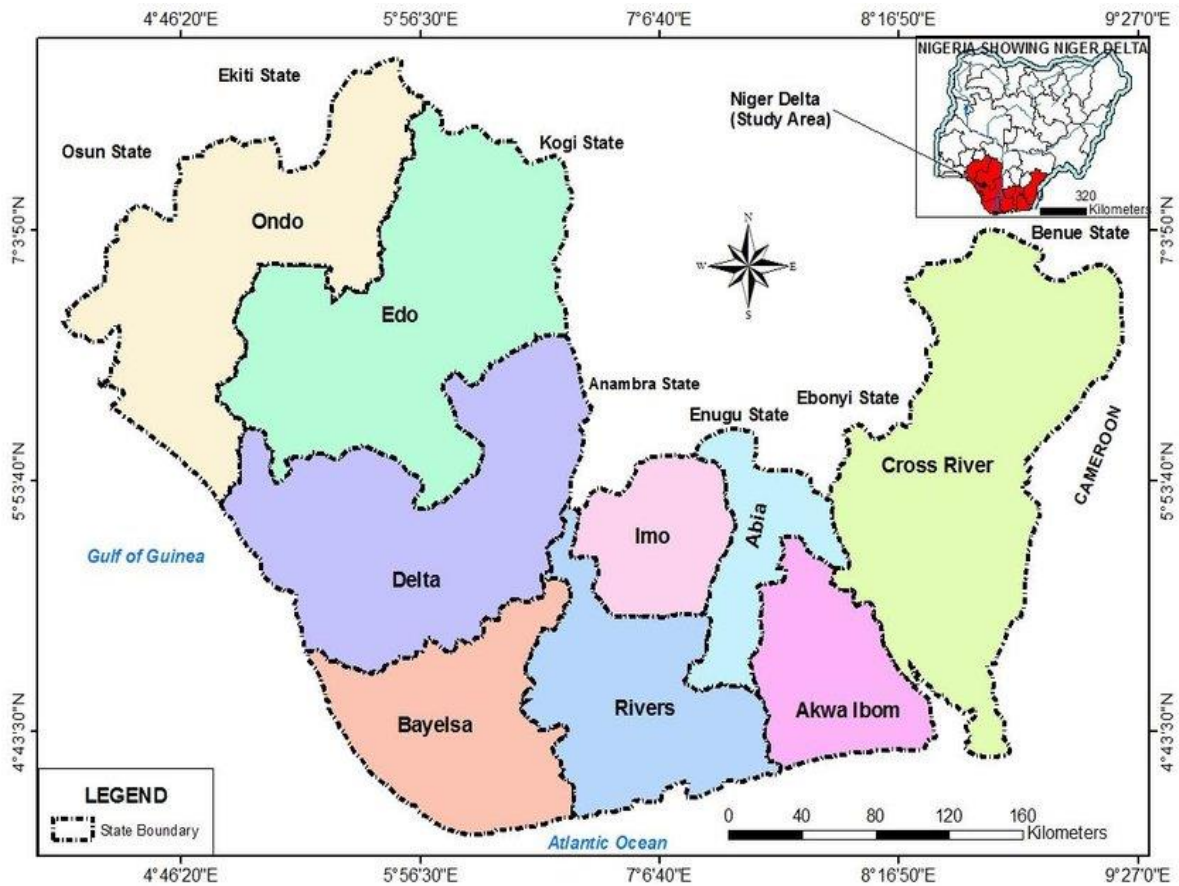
4°46'20"E 5°56'30"E 7°6'40"E 8°16'50"E 9°27'0"E

NIGERIA SHOWING NIGER DELTA

Niger Delta (Study Area)

320 Kilometers

Ekiti State

Osun State

Kogi State

Ondo

Edo

Benue State

N
W E
S

7°3'50"N

7°3'50"N

Anambra State

Enugu State

Ebonyi State

CAMEROON

Cross River

5°53'40"N

5°53'40"N

Imo

Abia

Gulf of Guinea

Delta

Bayelsa

Rivers

Akwa Ibom

4°43'30"N

4°43'30"N

LEGEND

State Boundary

0 40 80 120 160 Kilometers

Atlantic Ocean

4°46'20"E 5°56'30"E 7°6'40"E 8°16'50"E 9°27'0"E